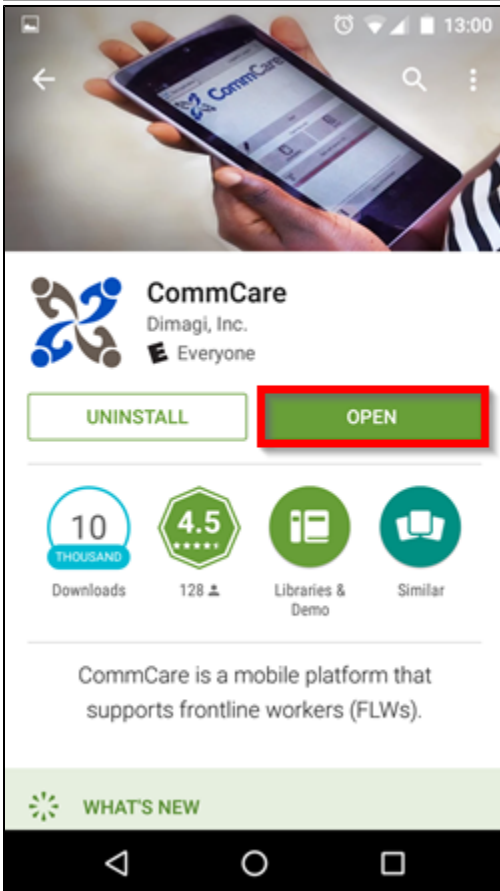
13:00

CommCare

CommCare
Dimagi, Inc.
E Everyone

UNINSTALL
OPEN

10
THOUSAND
Downloads

4.5
128

Libraries & Demo

Similar

CommCare is a mobile platform that supports frontline workers (FLWs).

WHAT'S NEW